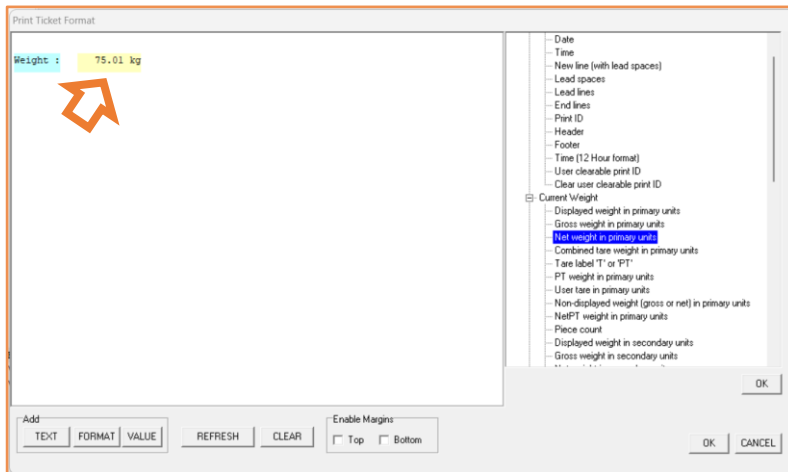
Print Ticket Format

Weight : 75.01 kg

Date
Time
New line (with lead spaces)
Lead spaces
Lead lines
End lines
Print ID
Header
Footer
Time (12 Hour format)
User clearable print ID
Clear user clearable print ID
Current Weight
Displayed weight in primary units
Gross weight in primary units
Net weight in primary units
Combined tare weight in primary units
Tare label 'T' or 'PT'
PT weight in primary units
User tare in primary units
Non-displayed weight (gross or net) in primary units
NetPT weight in primary units
Piece count
Displayed weight in secondary units
Gross weight in secondary units
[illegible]

OK

Add
TEXT FORMAT VALUE
REFRESH CLEAR
Enable Margins
Top Bottom
OK CANCEL